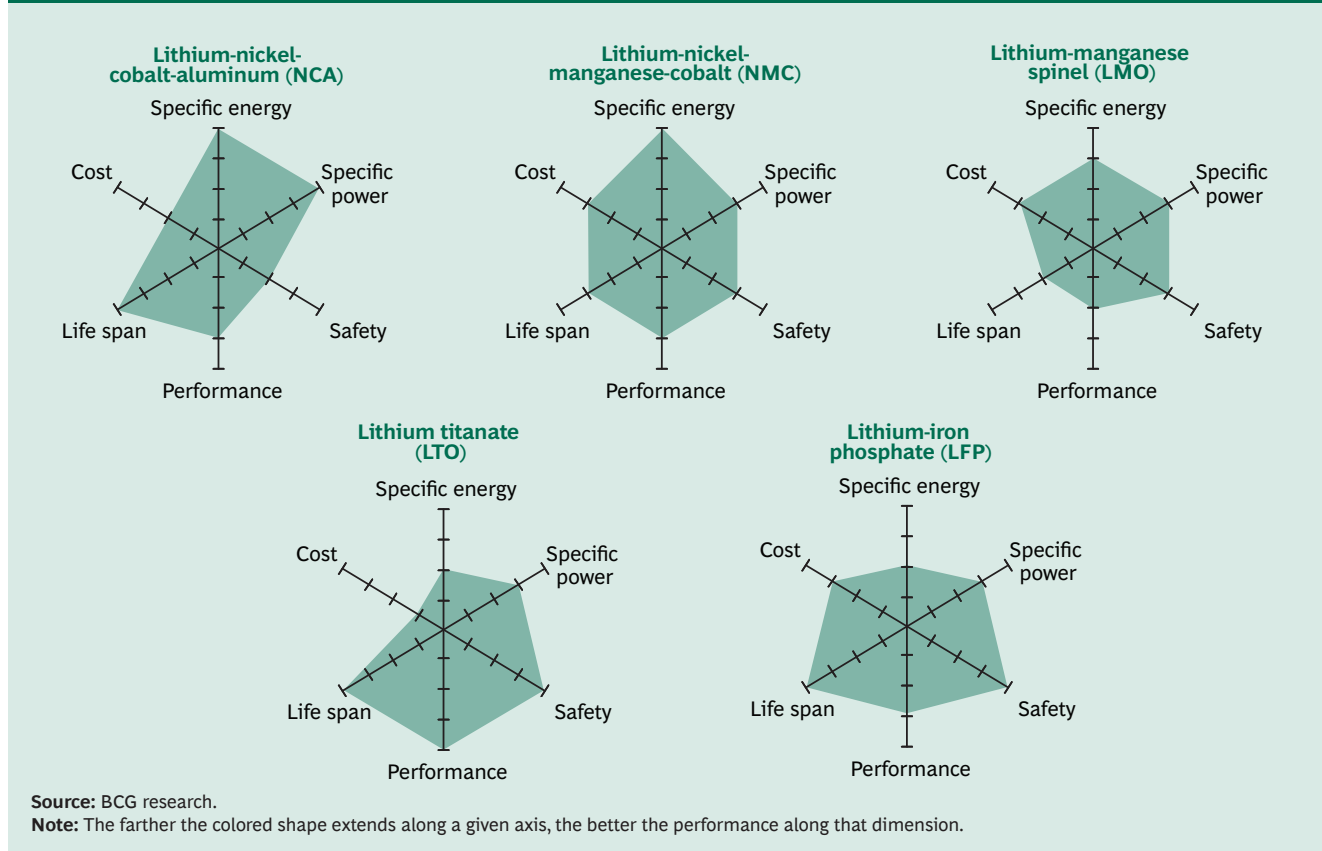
Lithium-nickel-cobalt-aluminum (NCA)

Specific energy
Specific power
Safety
Performance
Life span
Cost

Lithium-nickel-manganese-cobalt (NMC)

Specific energy
Specific power
Safety
Performance
Life span
Cost

Lithium-manganese spinel (LMO)

Specific energy
Specific power
Safety
Performance
Life span
Cost

Lithium titanate (LTO)

Specific energy
Specific power
Safety
Performance
Life span
Cost

Lithium-iron phosphate (LFP)

Specific energy
Specific power
Safety
Performance
Life span
Cost

**Source:** BCG research.
**Note:** The farther the colored shape extends along a given axis, the better the performance along that dimension.